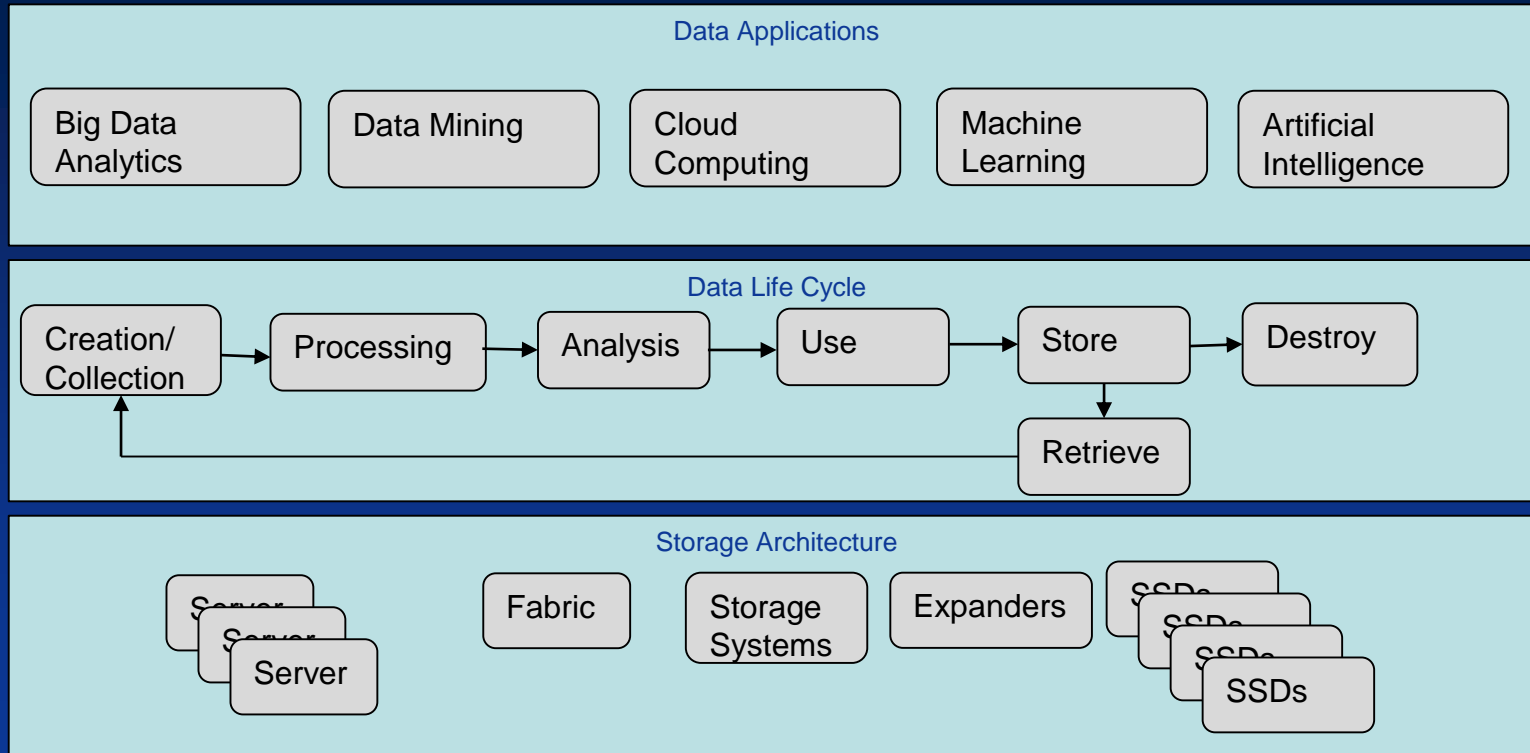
Data Applications

Big Data Analytics

Data Mining

Cloud Computing

Machine Learning

Artificial Intelligence

Data Life Cycle

Creation/ Collection

Processing

Analysis

Use

Store

Destroy

Retrieve

Storage Architecture

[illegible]

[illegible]

Server

Fabric

Storage Systems

Expanders

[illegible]

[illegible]

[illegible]

SSDs